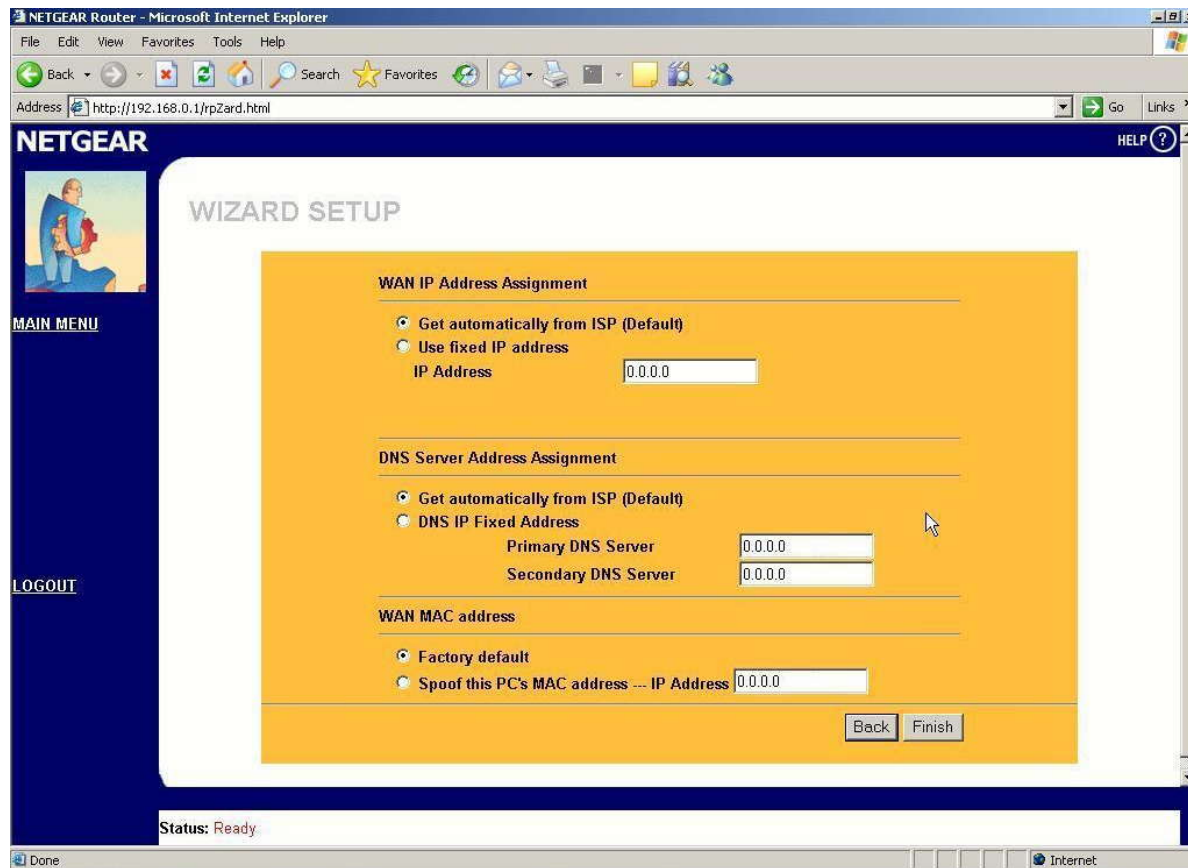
NETGEAR Router - Microsoft Internet Explorer

File Edit View Favorites Tools Help

Back Search Favorites

Address http://192.168.0.1/rpZard.html Go Links

NETGEAR

HELP ?

MAIN MENU

LOGOUT

WIZARD SETUP

WAN IP Address Assignment

Get automatically from ISP (Default)

Use fixed IP address

IP Address 0.0.0.0

DNS Server Address Assignment

Get automatically from ISP (Default)

DNS IP Fixed Address

Primary DNS Server 0.0.0.0

Secondary DNS Server 0.0.0.0

WAN MAC address

Factory default

Spoof this PC's MAC address --- IP Address 0.0.0.0

Back Finish

Status: Ready

Done

Internet